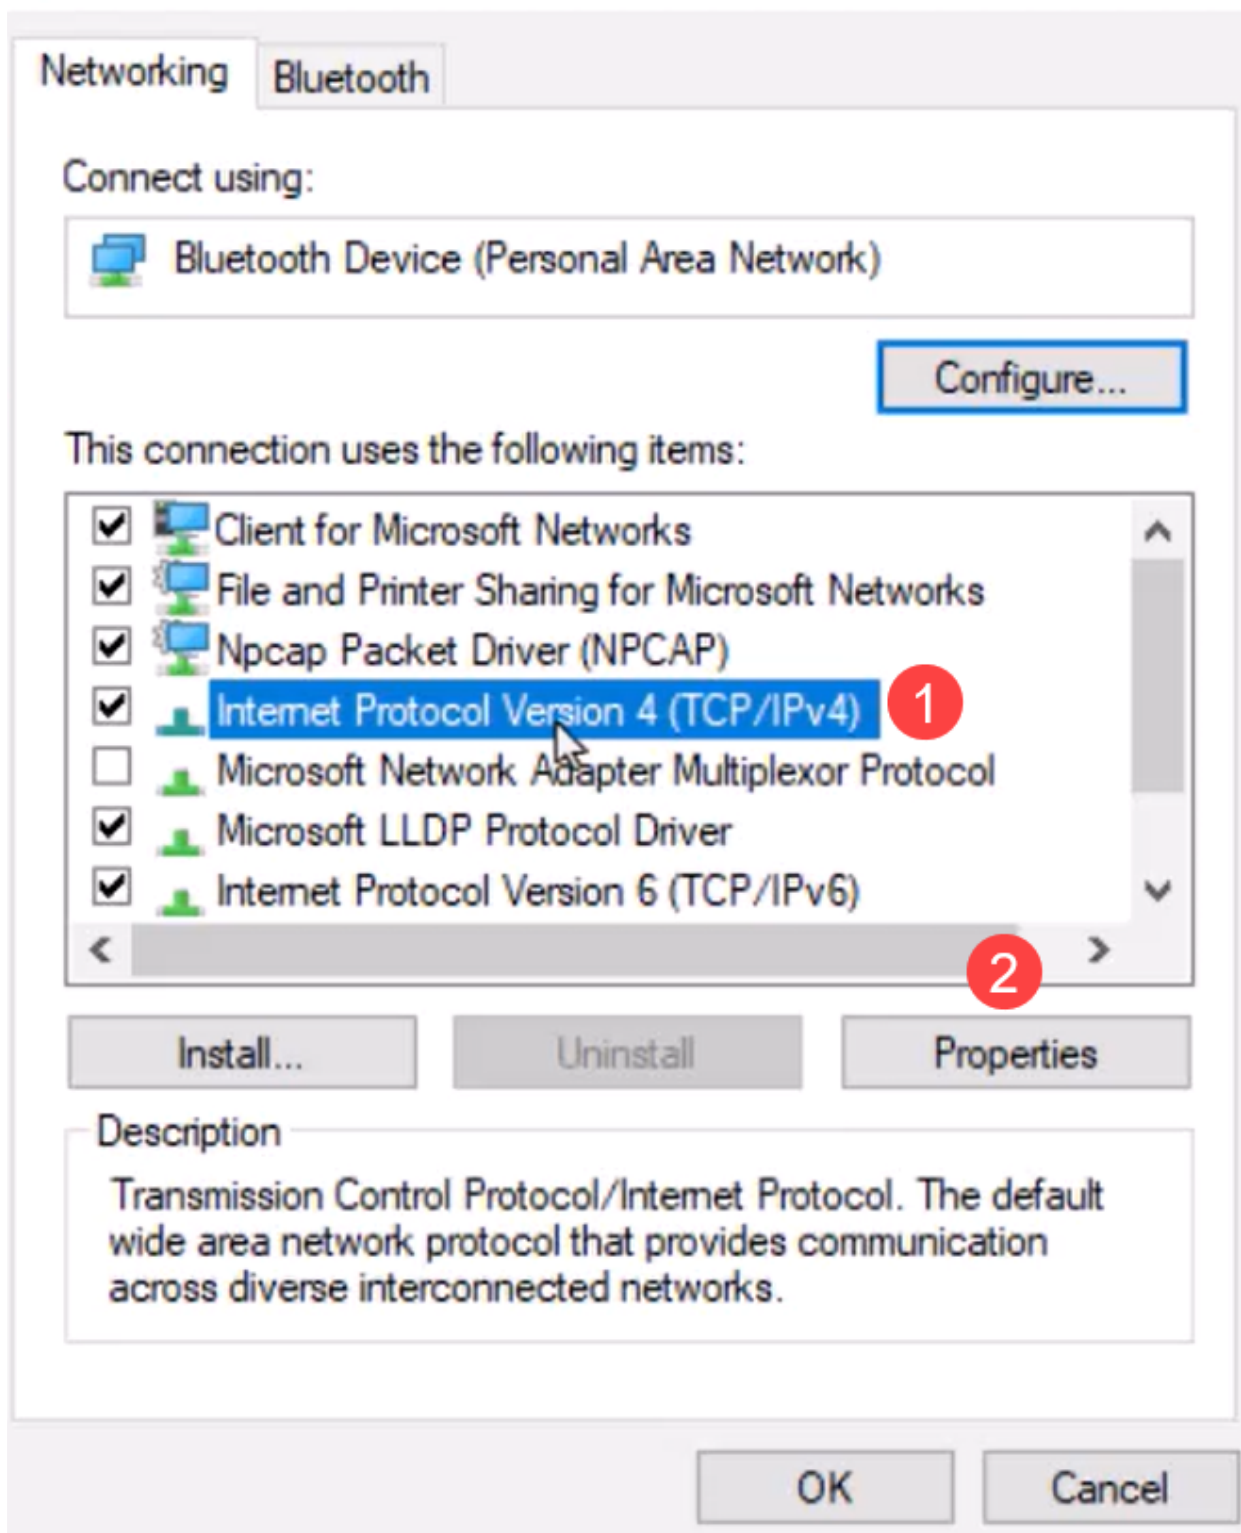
Networking Bluetooth

Connect using:

Bluetooth Device (Personal Area Network)

Configure...

This connection uses the following items:

Client for Microsoft Networks
File and Printer Sharing for Microsoft Networks
Npcap Packet Driver (NPCAP)
Internet Protocol Version 4 (TCP/IPv4)
Microsoft Network Adapter Multiplexor Protocol
Microsoft LLDP Protocol Driver
Internet Protocol Version 6 (TCP/IPv6)

1

2

Install... Uninstall Properties

Description

Transmission Control Protocol/Internet Protocol. The default wide area network protocol that provides communication across diverse interconnected networks.

OK Cancel